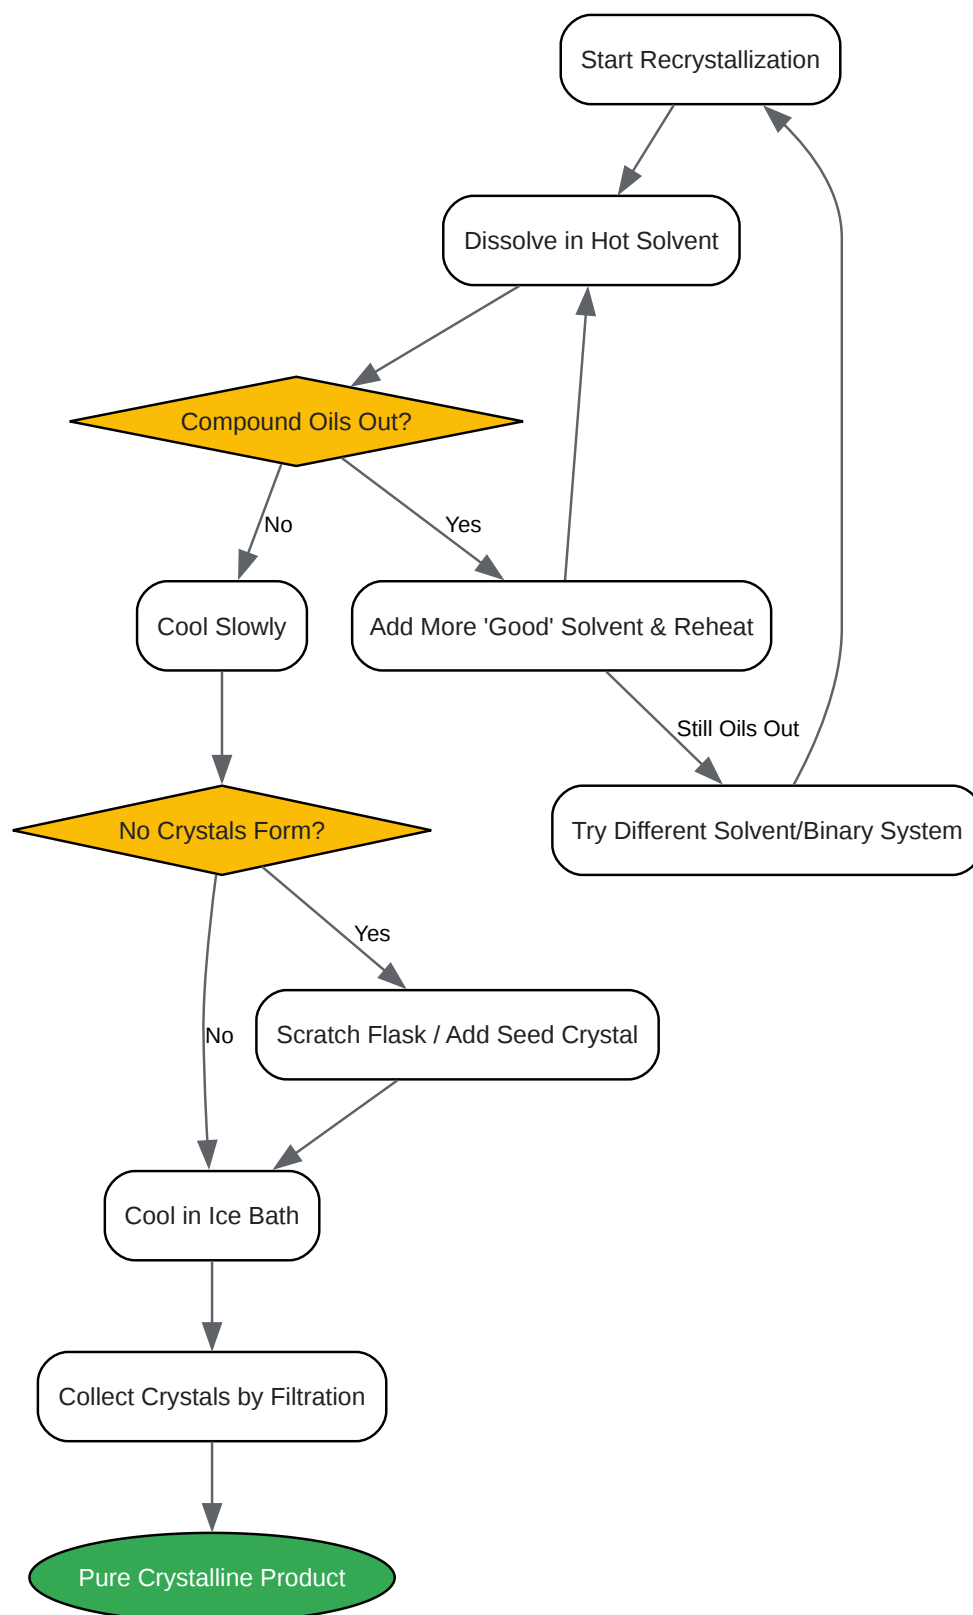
Start Recrystallization

Dissolve in Hot Solvent

Compound Oils Out?

No

Yes

Cool Slowly

Add More 'Good' Solvent & Reheat

Still Oils Out

Try Different Solvent/Binary System

No Crystals Form?

Yes

No

Scratch Flask / Add Seed Crystal

Cool in Ice Bath

Collect Crystals by Filtration

Pure Crystalline Product